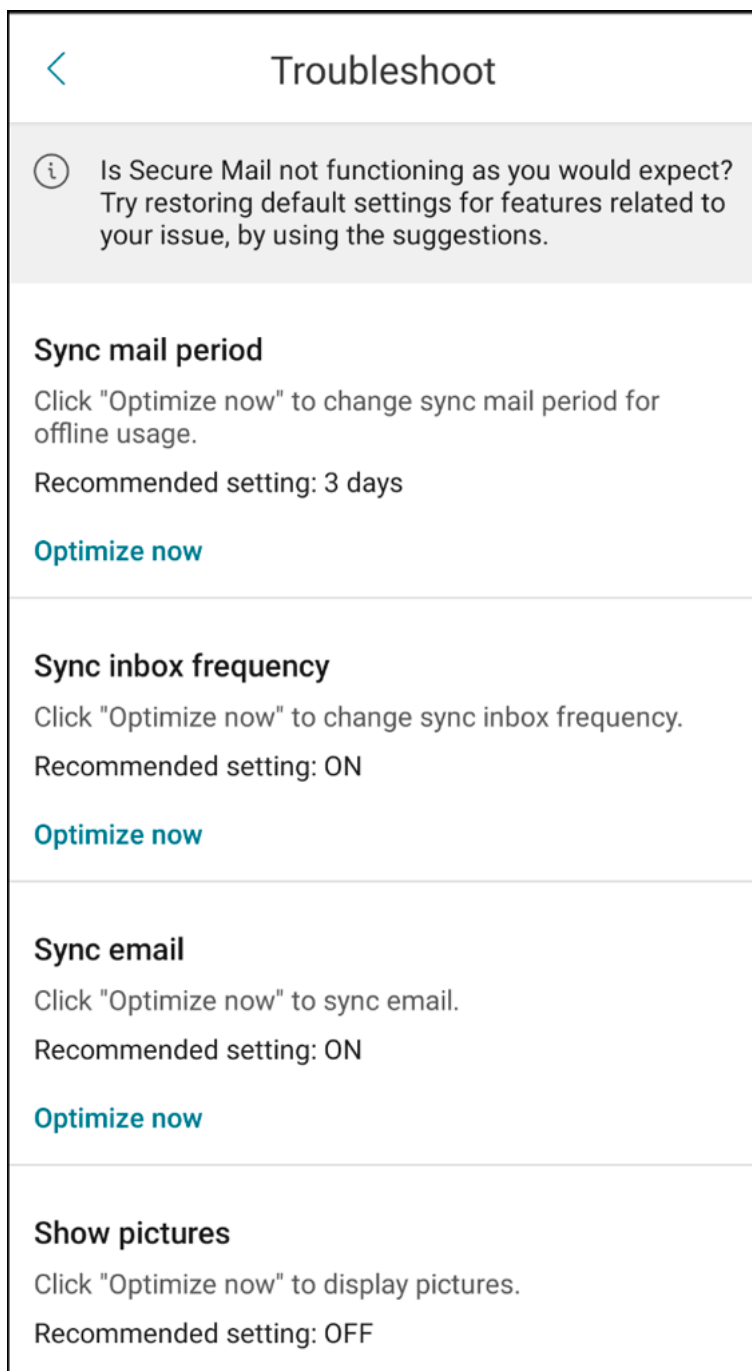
Troubleshoot

Is Secure Mail not functioning as you would expect? Try restoring default settings for features related to your issue, by using the suggestions.

Sync mail period

Click "Optimize now" to change sync mail period for offline usage.

Recommended setting: 3 days

Optimize now

Sync inbox frequency

Click "Optimize now" to change sync inbox frequency.

Recommended setting: ON

Optimize now

Sync email

Click "Optimize now" to sync email.

Recommended setting: ON

Optimize now

Show pictures

Click "Optimize now" to display pictures.

Recommended setting: OFF